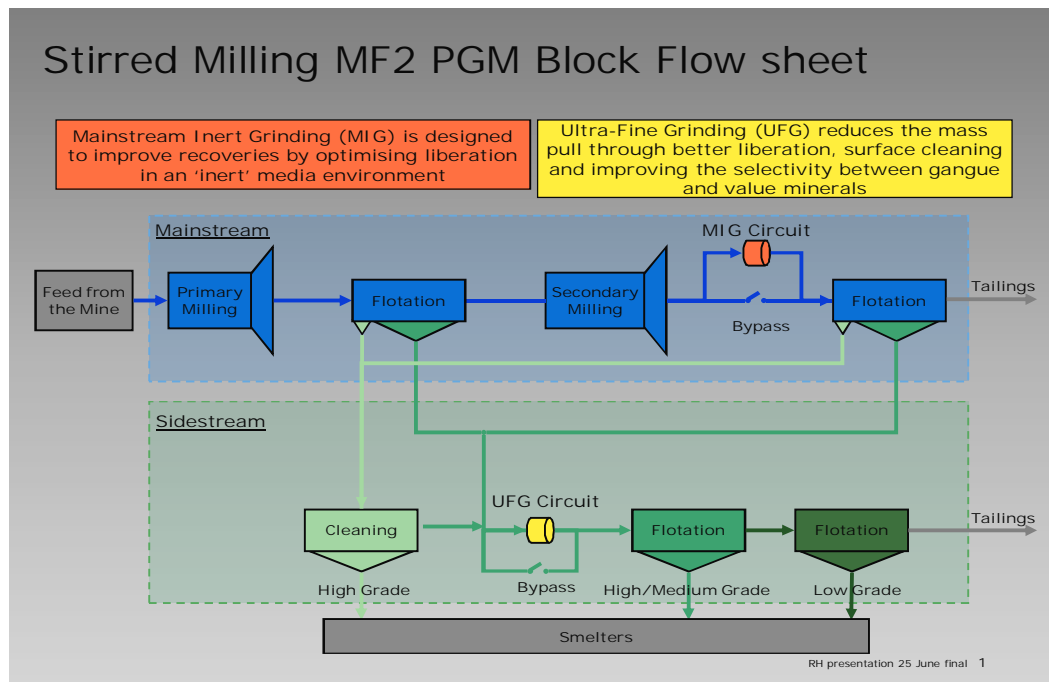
Stirred Milling MF2 PGM Block Flow sheet

Mainstream Inert Grinding (MIG) is designed to improve recoveries by optimising liberation in an 'inert' media environment

Ultra-Fine Grinding (UFG) reduces the mass pull through better liberation, surface cleaning and improving the selectivity between gangue and value minerals

Mainstream

MIG Circuit

Feed from the Mine

Primary Milling

Flotation

Secondary Milling

Bypass

Flotation

Tailings

Sidestream

UFG Circuit

Cleaning

Flotation

Flotation

Tailings

High Grade

Bypass

High/Medium Grade

Low Grade

Smelters

RH presentation 25 June final 1